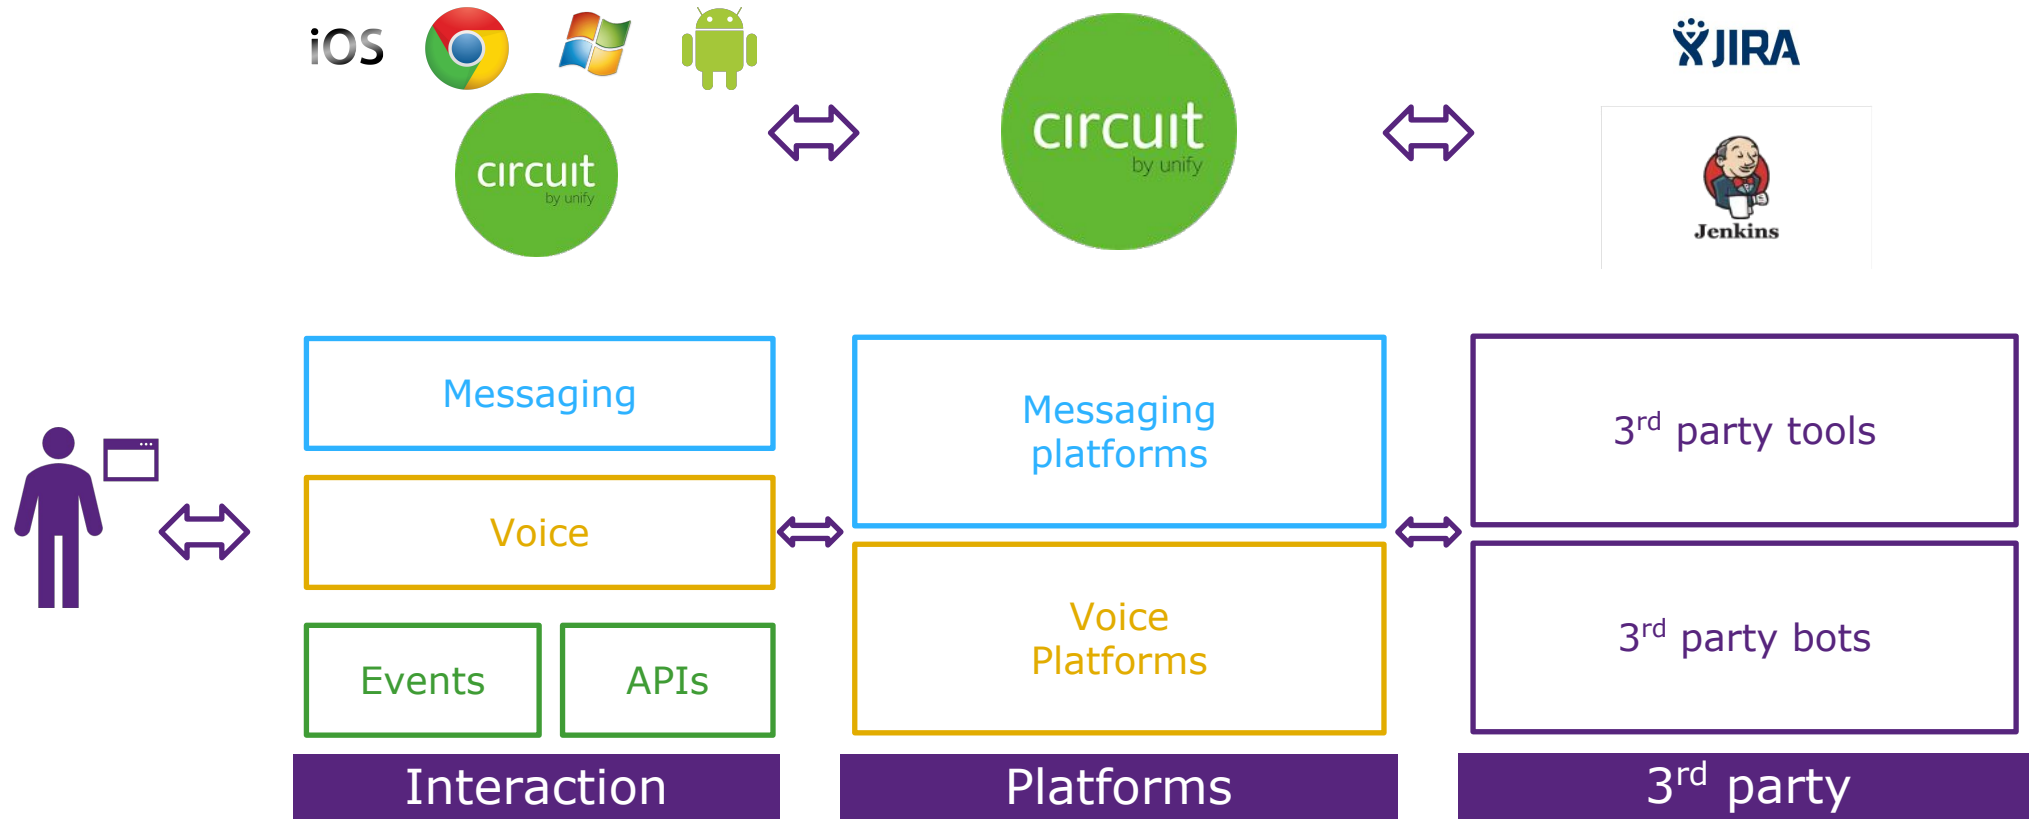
iOS

circuit
by unify

circuit
by unify

JIRA

Jenkins

Messaging

Voice

Events

APIs

Interaction

Messaging platforms

Voice Platforms

Platforms

3$^{rd}$ party tools

3$^{rd}$ party bots

3$^{rd}$ party